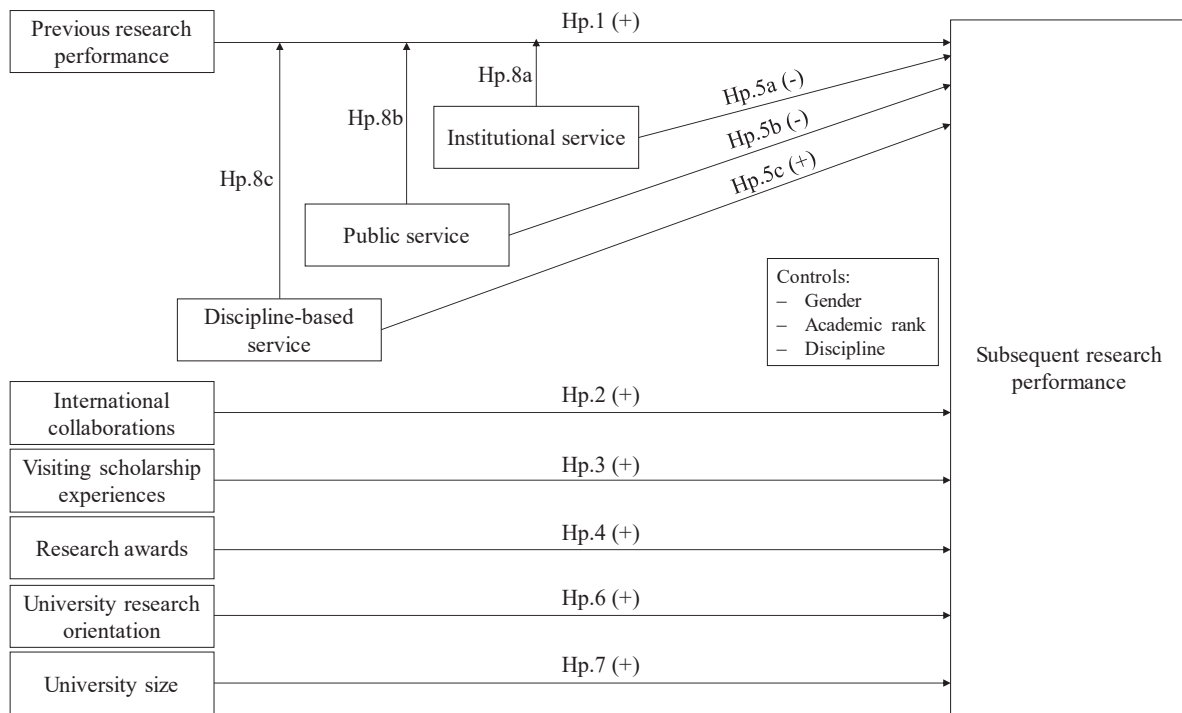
Previous research performance

Hp.1 (+)

Hp.8a

Hp.8b

Hp.8c

Institutional service

Hp.5a (-)

Hp.5b (-)

Hp.5c (+)

Public service

Discipline-based service

Controls:
– Gender
– Academic rank
– Discipline

Subsequent research performance

International collaborations

Hp.2 (+)

Visiting scholarship experiences

Hp.3 (+)

Research awards

Hp.4 (+)

University research orientation

Hp.6 (+)

University size

Hp.7 (+)